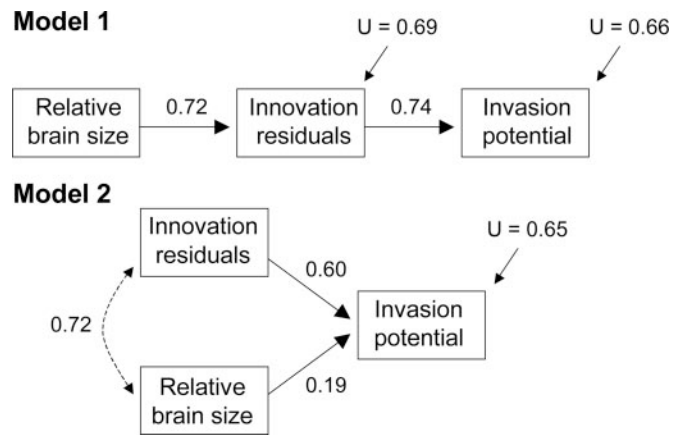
**Model 1**

U = 0.69

U = 0.66

Relative brain size

0.72

Innovation residuals

0.74

Invasion potential

**Model 2**

Innovation residuals

U = 0.65

0.60

0.72

Invasion potential

Relative brain size

0.19